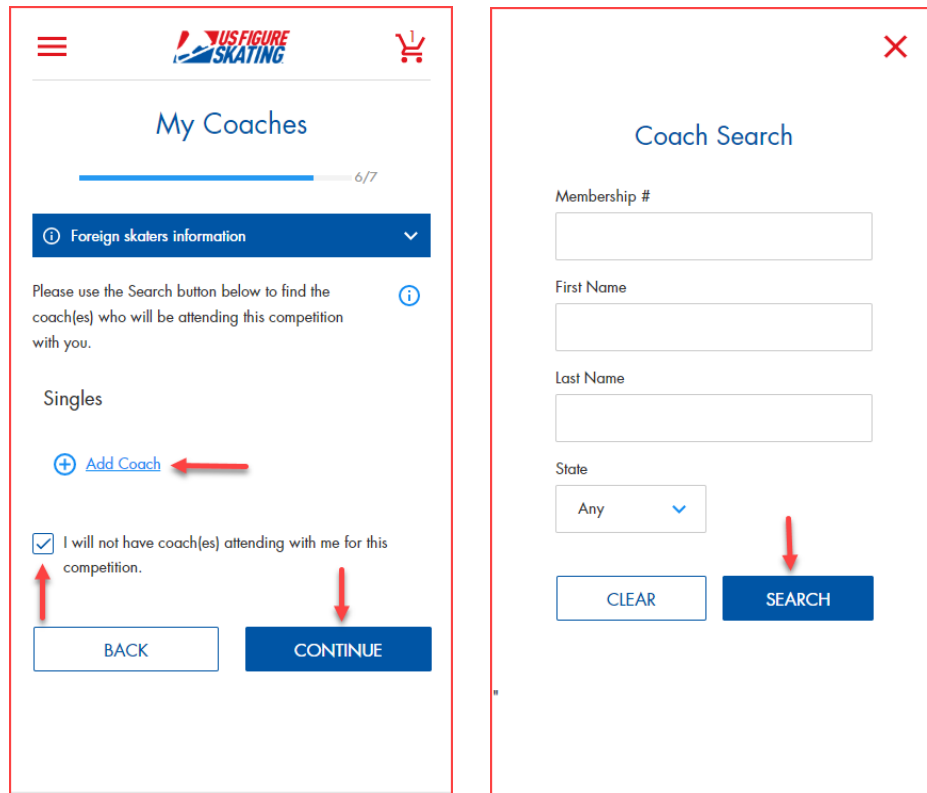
US FIGURE SKATING

1

My Coaches

6/7

Foreign skaters information

Please use the Search button below to find the coach(es) who will be attending this competition with you.

Singles

Add Coach

I will not have coach(es) attending with me for this competition.

BACK

CONTINUE

Coach Search

Membership #

First Name

Last Name

State

Any

CLEAR

SEARCH